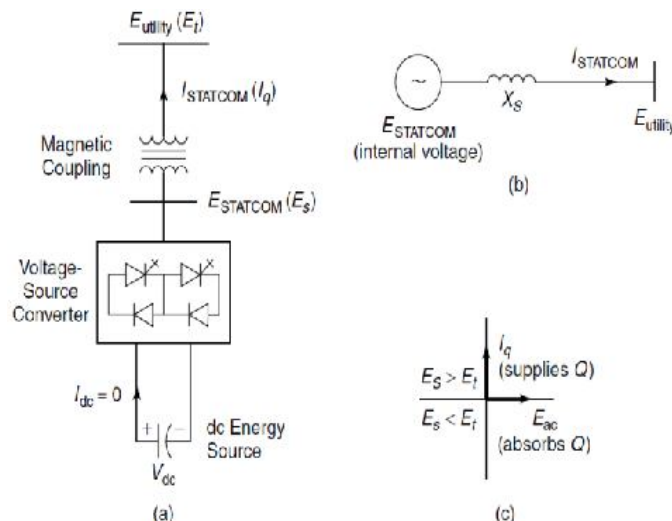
$E_{\text{utility}}$ $(E_t)$

$I_{\text{STATCOM}}$ $(I_q)$

Magnetic Coupling

$E_{\text{STATCOM}}$ $(E_s)$

Voltage-Source Converter

$I_{dc} = 0$

+ −

dc Energy Source

$V_{dc}$

(a)

~

$E_{\text{STATCOM}}$ (internal voltage)

$X_S$

$I_{\text{STATCOM}}$

$E_{\text{utility}}$

(b)

$I_q$ (supplies $Q$)

$E_S > E_t$

$E_s < E_t$

$E_{ac}$ (absorbs $Q$)

(c)